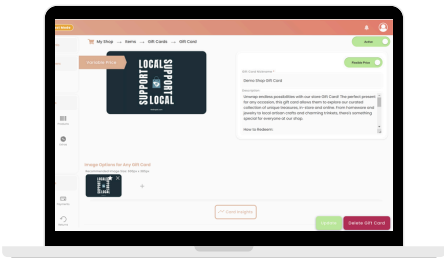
My Shop → Items → Gift Cards → Gift Card

Active

Flexible Price

SUPPORT LOCAL SUPPORT LOCAL

Gift Card Nickname *

Demo Shop Gift Card

Description

Unwrap endless possibilities with our store Gift Card! The perfect present for any occasion, this gift card allows them to explore our curated collection of unique treasures in-store and online. From homewares and jewelry to local artisan crafts and charming trinkets, there's something special for everyone at our shop.

How to Redeem:

Image Options for Any Gift Card

+

Card Insights

Delete Gift Card